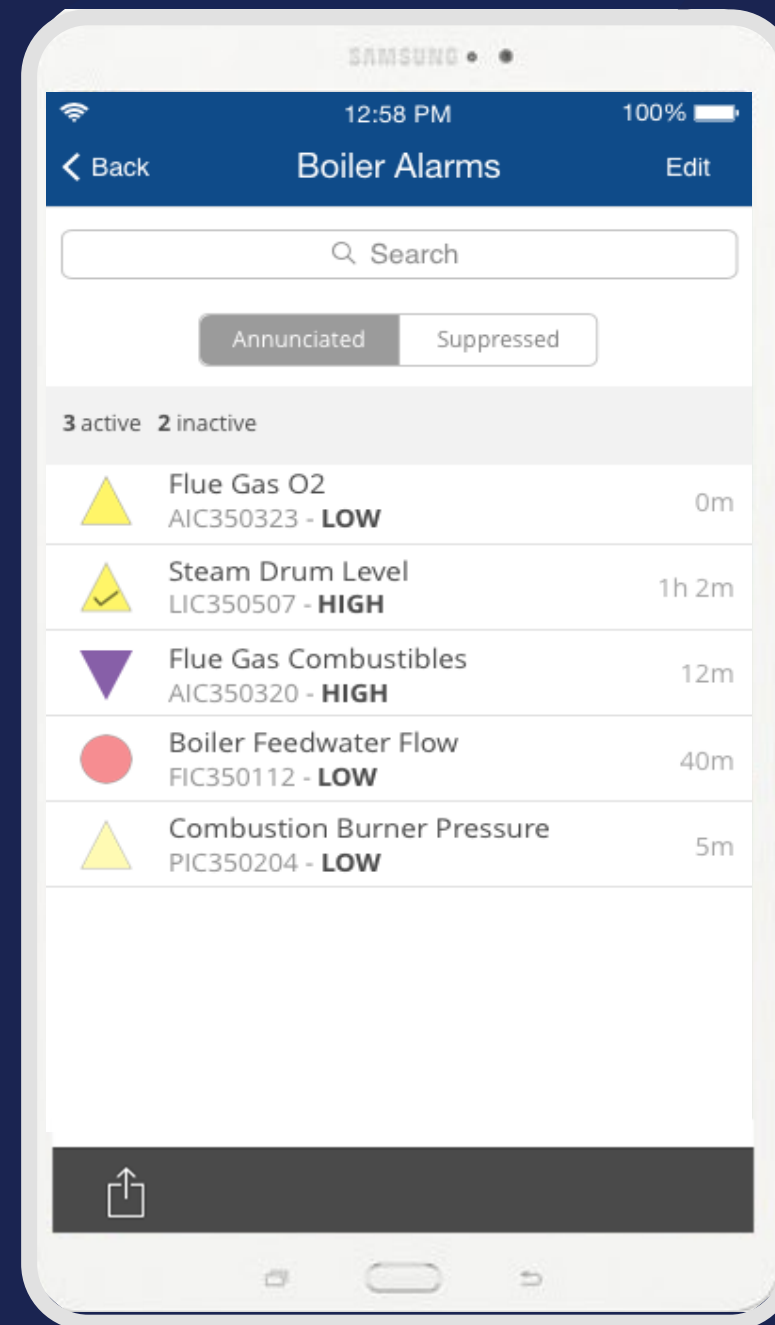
SAMSUNG

12:58 PM
100%

Back
Boiler Alarms
Edit

Search

Annunciated
Suppressed

3 active 2 inactive

Flue Gas O2
AIC350323 - LOW
0m

Steam Drum Level
LIC350507 - HIGH
1h 2m

Flue Gas Combustibles
AIC350320 - HIGH
12m

Boiler Feedwater Flow
FIC350112 - LOW
40m

Combustion Burner Pressure
PIC350204 - LOW
5m